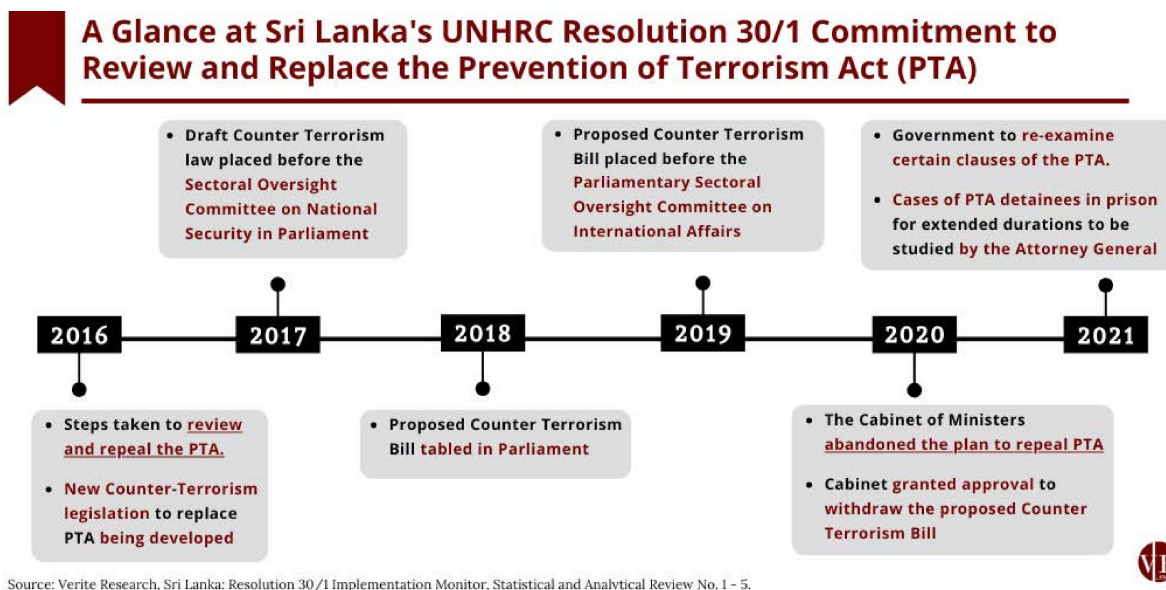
A Glance at Sri Lanka's UNHRC Resolution 30/1 Commitment to Review and Replace the Prevention of Terrorism Act (PTA)

2016

- Steps taken to review and repeal the PTA.
- New Counter-Terrorism legislation to replace PTA being developed

2017

- Draft Counter Terrorism law placed before the Sectoral Oversight Committee on National Security in Parliament

2018

- Proposed Counter Terrorism Bill tabled in Parliament

2019

- Proposed Counter Terrorism Bill placed before the Parliamentary Sectoral Oversight Committee on International Affairs

2020

- The Cabinet of Ministers abandoned the plan to repeal PTA
- Cabinet granted approval to withdraw the proposed Counter Terrorism Bill

2021

- Government to re-examine certain clauses of the PTA.
- Cases of PTA detainees in prison for extended durations to be studied by the Attorney General

Source: Verite Research, Sri Lanka: Resolution 30/1 Implementation Monitor, Statistical and Analytical Review No. 1 - 5.

VR